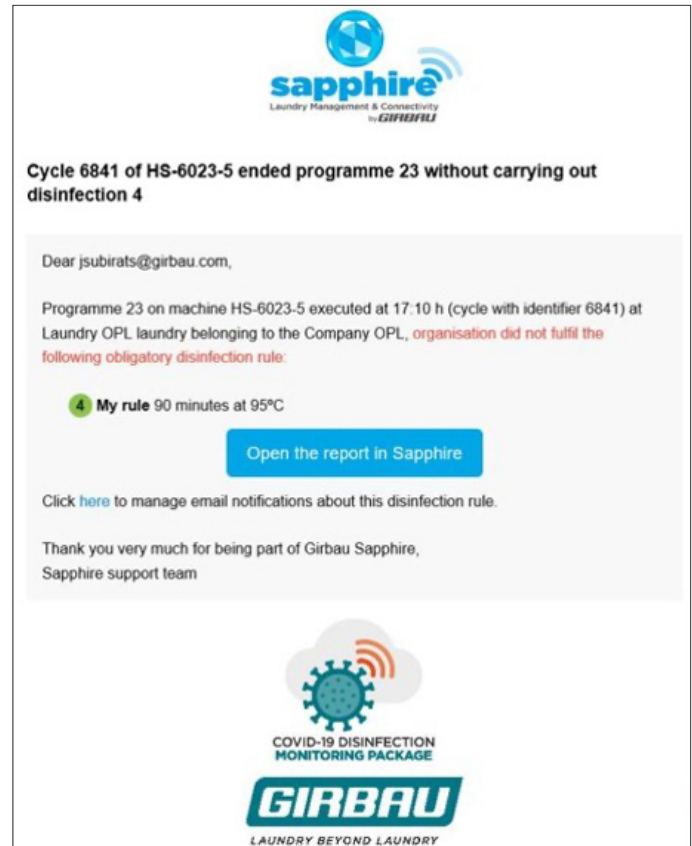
sapphire
Laundry Management & Connectivity
by GIRBAU

Cycle 6841 of HS-6023-5 ended programme 23 without carrying out disinfection 4

Dear jsubirats@girbau.com,

Programme 23 on machine HS-6023-5 executed at 17:10 h (cycle with identifier 6841) at Laundry OPL laundry belonging to the Company OPL, organisation did not fulfil the following obligatory disinfection rule:

4 My rule 90 minutes at 95ºC

Open the report in Sapphire

Click here to manage email notifications about this disinfection rule.

Thank you very much for being part of Girbau Sapphire,
Sapphire support team

COVID-19 DISINFECTION
MONITORING PACKAGE

GIRBAU
LAUNDRY BEYOND LAUNDRY